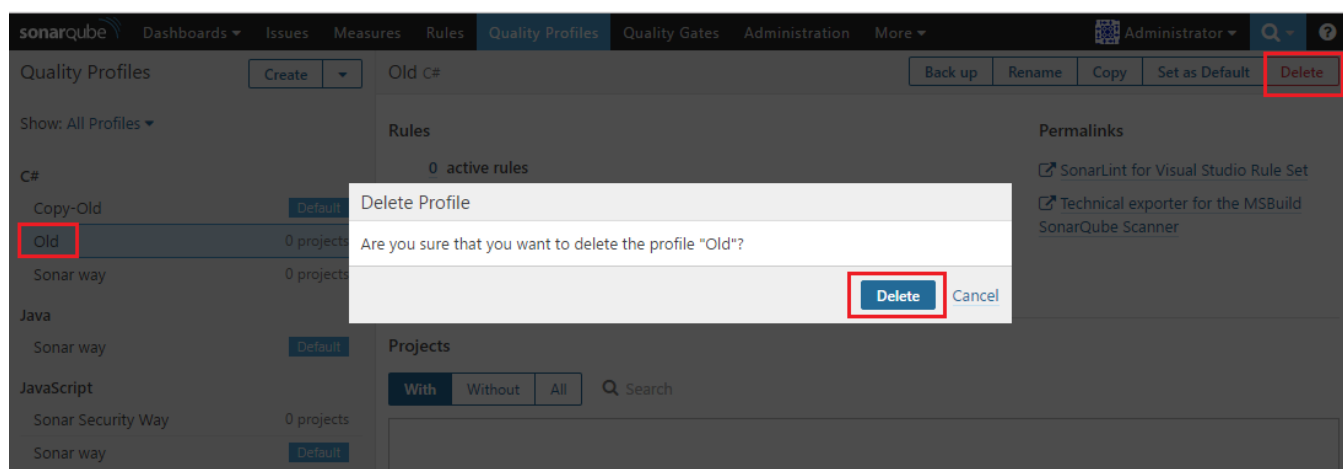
sonarqube Dashboards Issues Measures Rules Quality Profiles Quality Gates Administration More Administrator ?

Quality Profiles Create

Show: All Profiles

C#
Copy-Old Default
Old 0 projects
Sonar way 0 projects
Java
Sonar way Default
JavaScript
Sonar Security Way 0 projects
Sonar way Default

Old C#

Back up Rename Copy Set as Default Delete

Rules
0 active rules

Permalinks
SonarLint for Visual Studio Rule Set
Technical exporter for the MSBuild SonarQube Scanner

Delete Profile
Are you sure that you want to delete the profile "Old"?
Delete Cancel

Projects
With Without All Search